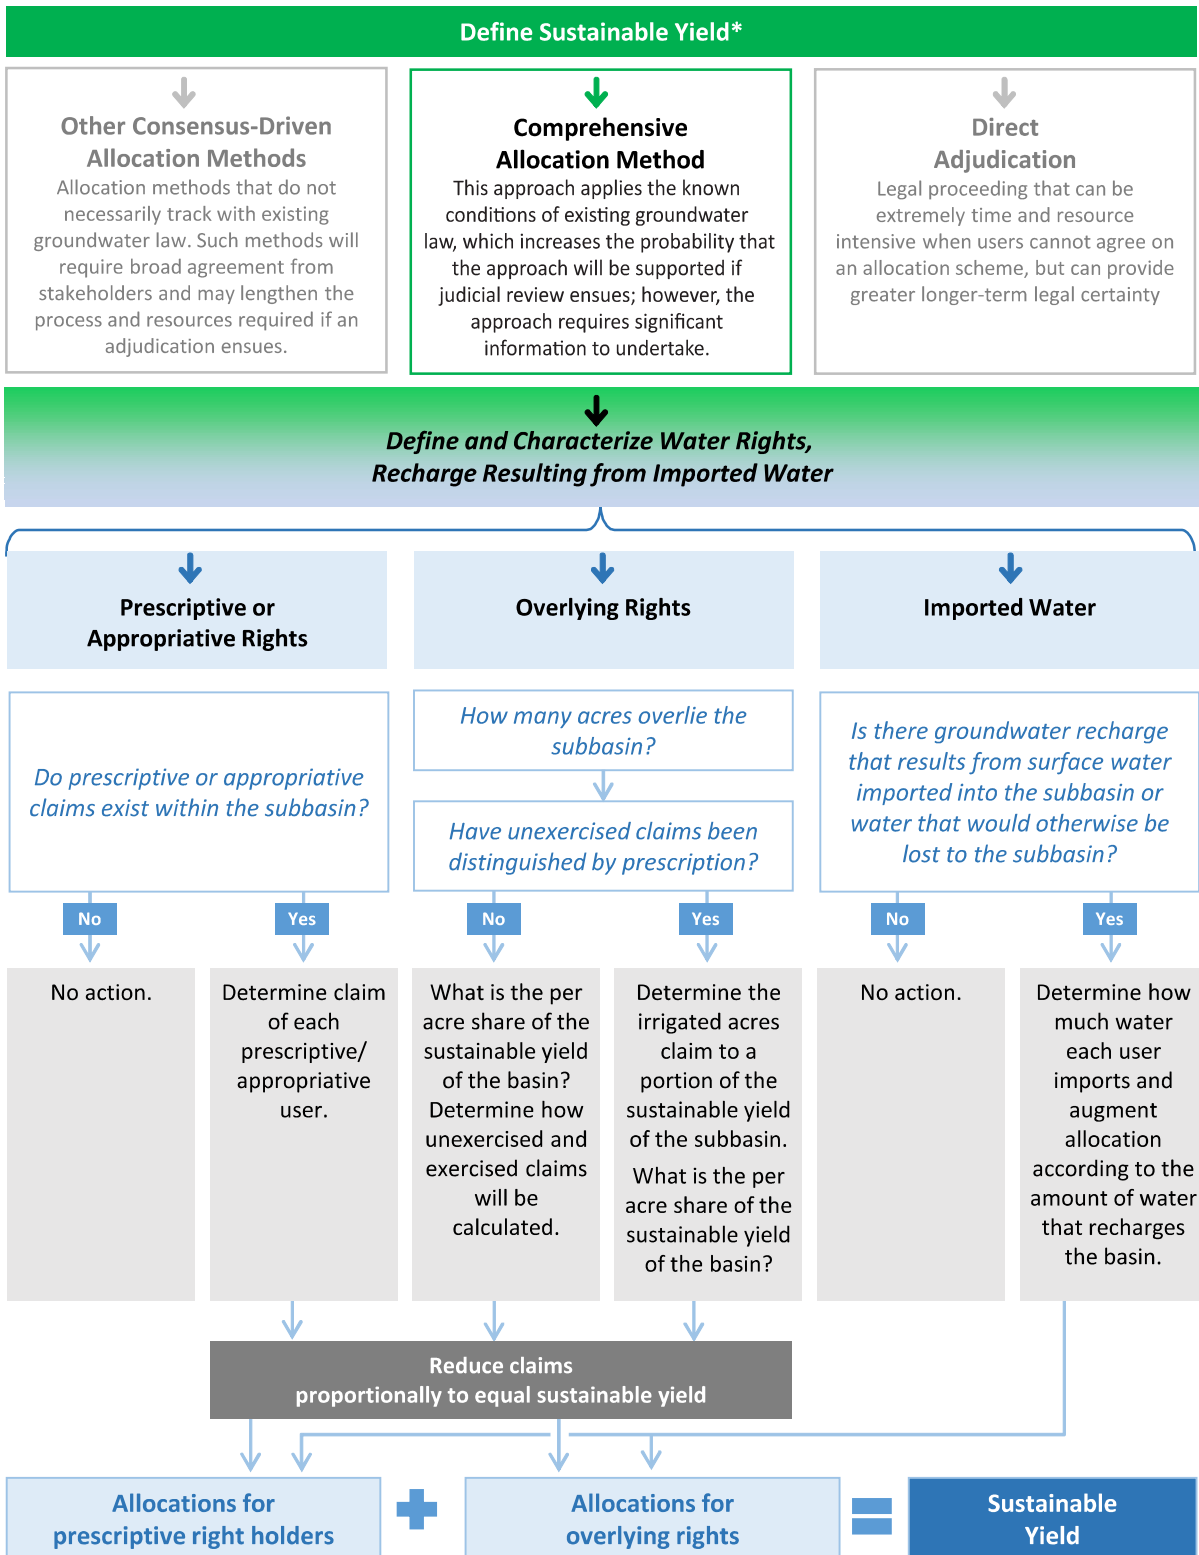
Define Sustainable Yield*

Other Consensus-Driven Allocation Methods
Allocation methods that do not necessarily track with existing groundwater law. Such methods will require broad agreement from stakeholders and may lengthen the process and resources required if an adjudication ensues.

Comprehensive Allocation Method
This approach applies the known conditions of existing groundwater law, which increases the probability that the approach will be supported if judicial review ensues; however, the approach requires significant information to undertake.

Direct Adjudication
Legal proceeding that can be extremely time and resource intensive when users cannot agree on an allocation scheme, but can provide greater longer-term legal certainty

Define and Characterize Water Rights, Recharge Resulting from Imported Water

Prescriptive or Appropriative Rights

Overlying Rights

Imported Water

Do prescriptive or appropriative claims exist within the subbasin?

How many acres overlie the subbasin?

Have unexercised claims been distinguished by prescription?

Is there groundwater recharge that results from surface water imported into the subbasin or water that would otherwise be lost to the subbasin?

No

Yes

No

Yes

No

Yes

No action.

Determine claim of each prescriptive/ appropriative user.

What is the per acre share of the sustainable yield of the basin? Determine how unexercised and exercised claims will be calculated.

Determine the irrigated acres claim to a portion of the sustainable yield of the subbasin.

What is the per acre share of the sustainable yield of the basin?

No action.

Determine how much water each user imports and augment allocation according to the amount of water that recharges the basin.

Reduce claims proportionally to equal sustainable yield

Allocations for prescriptive right holders

Allocations for overlying rights

Sustainable Yield